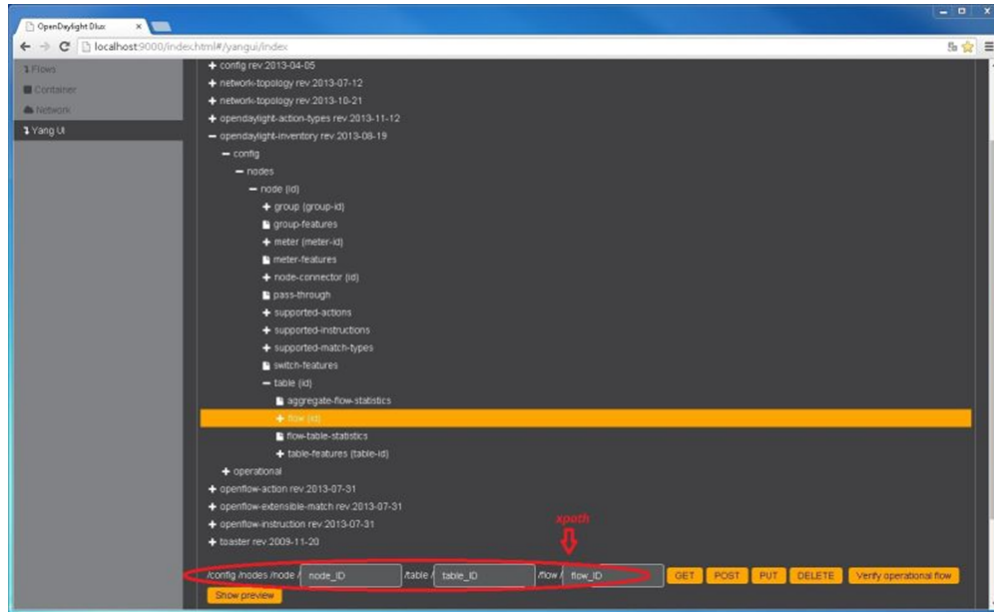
OpenDaylight Dlux ×

localhost:9000/index.html#/yangui/index

Flows
Container
Network
Yang UI

+ config rev.2013-04-05
+ network-topology rev.2013-07-12
+ network-topology rev.2013-10-21
+ opendaylight-action-types rev.2013-11-12
− opendaylight-inventory rev.2013-08-19
− config
− nodes
− node {id}
+ group {group-id}
group-features
+ meter {meter-id}
meter-features
+ node-connector {id}
pass-through
+ supported-actions
+ supported-instructions
+ supported-match-types
switch-features
− table {id}
aggregate-flow-statistics
+ flow {id}
flow-table-statistics
+ table-features {table-id}
+ operational
+ openflow-action rev.2013-07-31
+ openflow-extensible-match rev.2013-07-31
+ openflow-instruction rev.2013-07-31
+ toaster rev.2009-11-20

xpath

/config /nodes /node / node_ID /table / table_ID /flow / flow_ID GET POST PUT DELETE Verify operational flow

Show preview